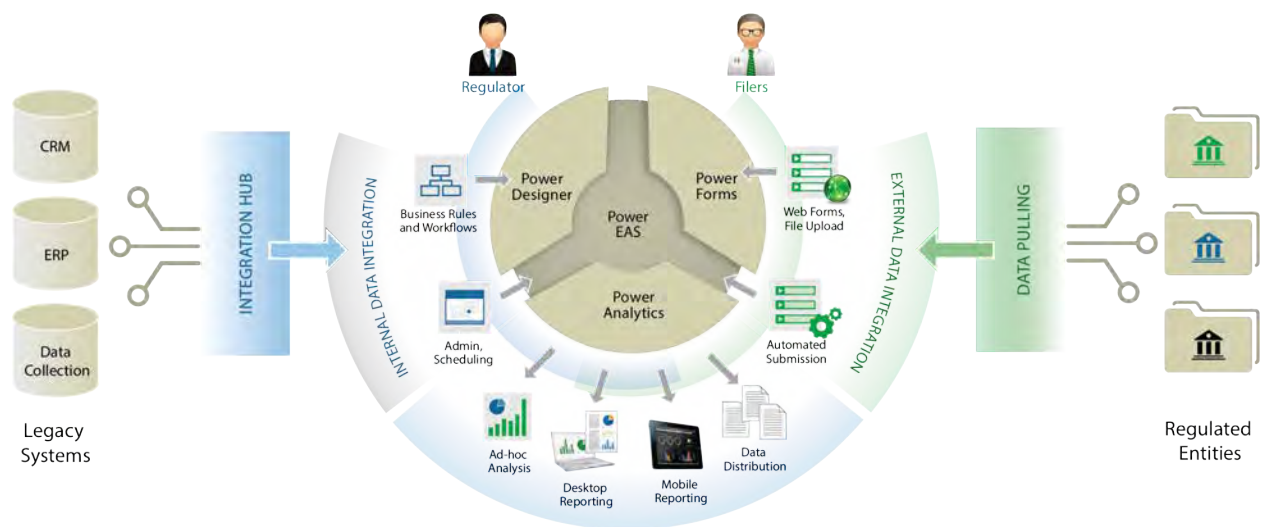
Regulator

Filers

CRM

ERP

Data Collection

Legacy Systems

INTEGRATION HUB

INTERNAL DATA INTEGRATION

Business Rules and Workflows

Power Designer

Power EAS

Power Forms

Power Analytics

Web Forms, File Upload

Admin, Scheduling

Automated Submission

EXTERNAL DATA INTEGRATION

DATA PULLING

Ad-hoc Analysis

Desktop Reporting

Mobile Reporting

Data Distribution

Regulated Entities